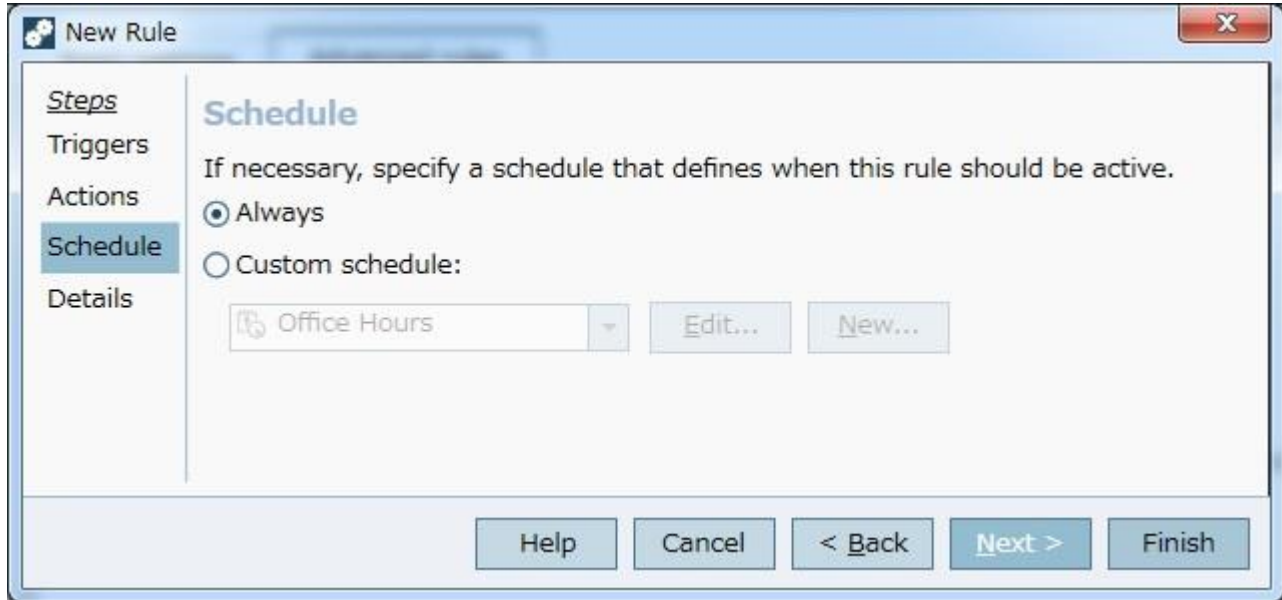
New Rule

Steps
Triggers
Actions
Schedule
Details

Schedule

If necessary, specify a schedule that defines when this rule should be active.

Always

Custom schedule:

Office Hours

Edit...

New...

Help

Cancel

< Back

Next >

Finish